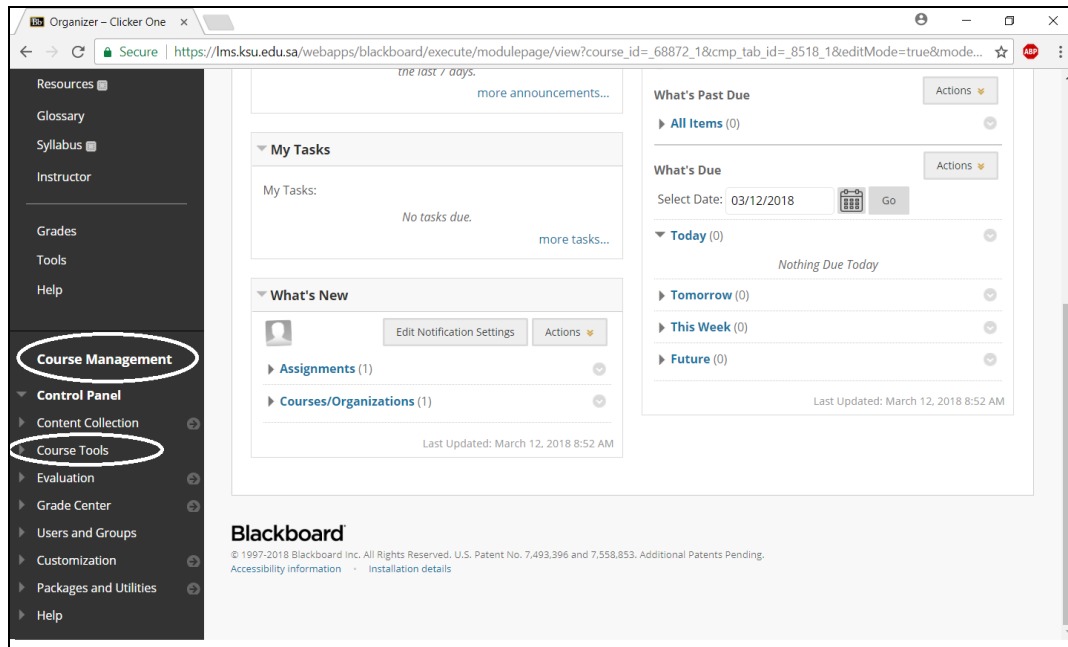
Bb Organizer – Clicker One ×

Secure | https://lms.ksu.edu.sa/webapps/blackboard/execute/modulepage/view?course_id=_68872_1&cmp_tab_id=_8518_1&editMode=true&mode...

ABP

Resources
Glossary
Syllabus
Instructor
Grades
Tools
Help

Course Management
Control Panel
Content Collection
Course Tools
Evaluation
Grade Center
Users and Groups
Customization
Packages and Utilities
Help

the last 7 days.
more announcements...

My Tasks
My Tasks:
No tasks due.
more tasks...

What's New
Edit Notification Settings
Actions
Assignments (1)
Courses/Organizations (1)
Last Updated: March 12, 2018 8:52 AM

What's Past Due
Actions
All Items (0)

What's Due
Actions
Select Date: 03/12/2018 Go
Today (0)
Nothing Due Today
Tomorrow (0)
This Week (0)
Future (0)
Last Updated: March 12, 2018 8:52 AM

Blackboard
© 1997-2018 Blackboard Inc. All Rights Reserved. U.S. Patent No. 7,493,396 and 7,558,853. Additional Patents Pending.
Accessibility information · Installation details